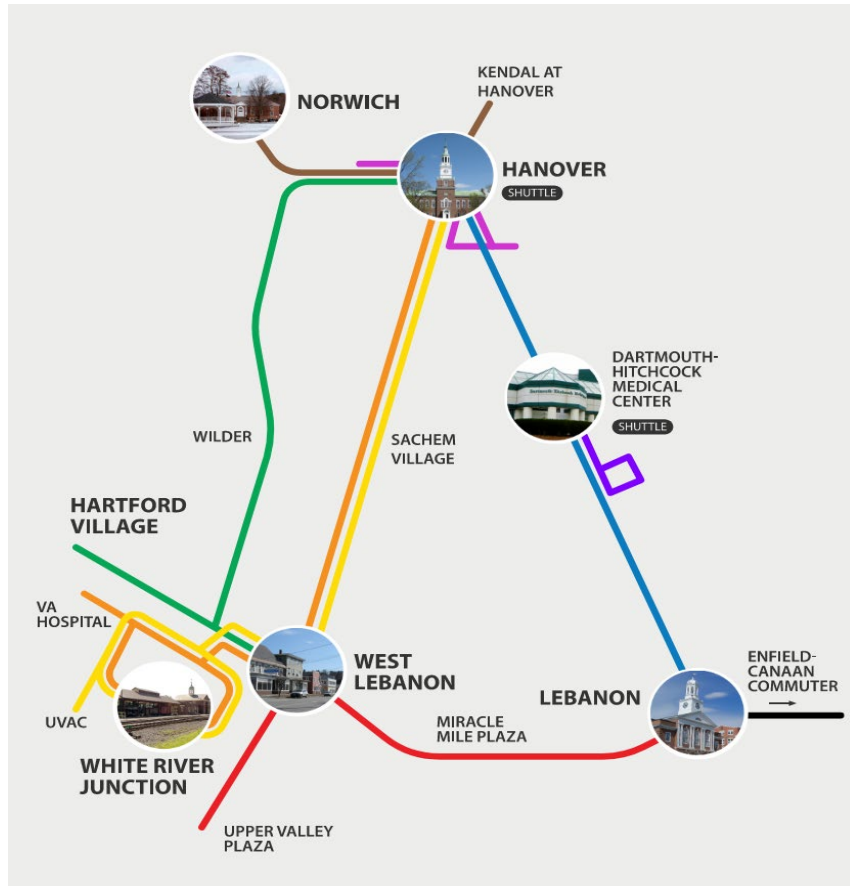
NORWICH

KENDAL AT HANOVER

HANOVER
SHUTTLE

DARTMOUTH-HITCHCOCK MEDICAL CENTER
SHUTTLE

WILDER

SACHEM VILLAGE

HARTFORD VILLAGE

VA HOSPITAL

UVAC

WEST LEBANON

LEBANON

ENFIELD-CANAAN COMMUTER

MIRACLE MILE PLAZA

WHITE RIVER JUNCTION

UPPER VALLEY PLAZA